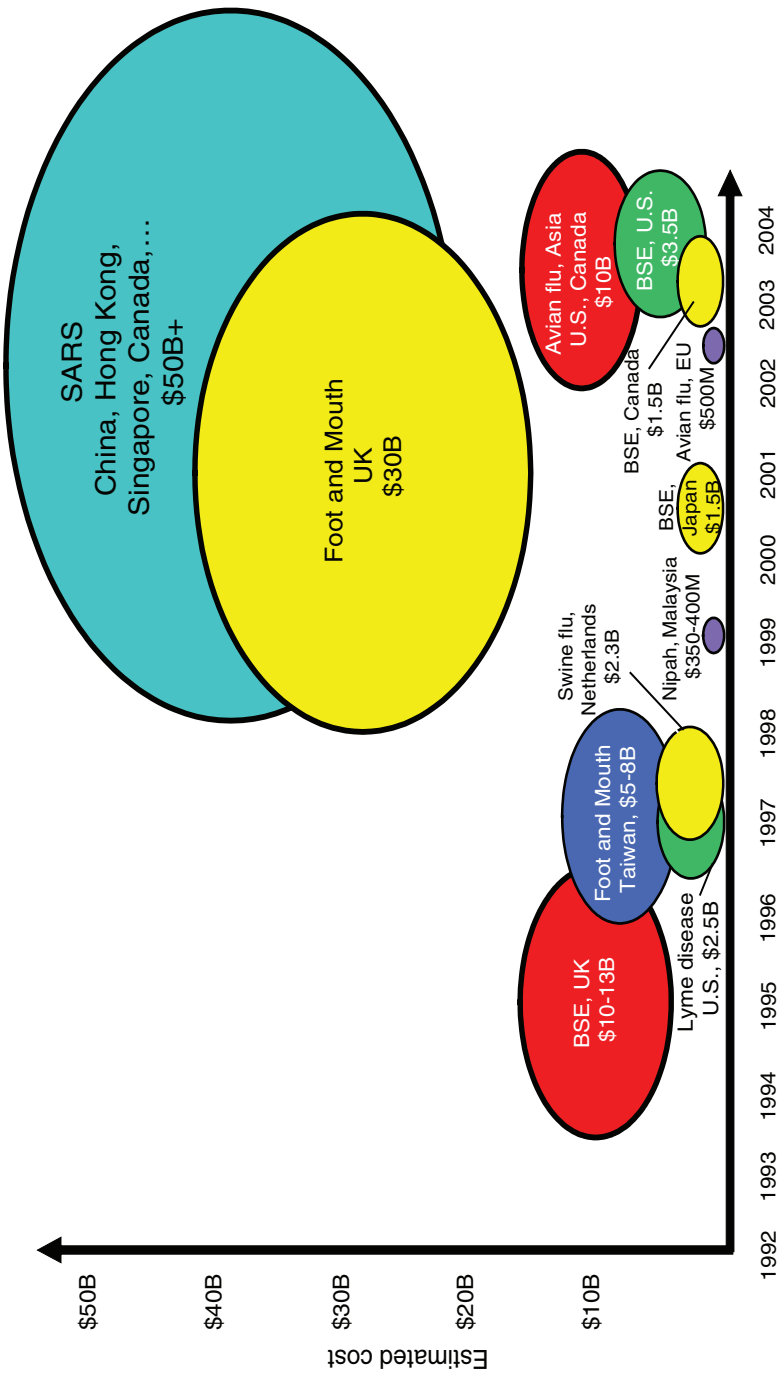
Estimated cost

$50B
$40B
$30B
$20B
$10B

1992
1993
1994
1995
1996
1997
1998
1999
2000
2001
2002
2003
2004

BSE, UK
$10-13B

Lyme disease
U.S., $2.5B

Foot and Mouth
Taiwan, $5-8B

Swine flu,
Netherlands
$2.3B

Nipah, Malaysia
$350-400M

Foot and Mouth
UK
$30B

SARS
China, Hong Kong,
Singapore, Canada,...
$50B+

BSE,
Japan
$1.5B

BSE, Canada
$1.5B

Avian flu, EU
$500M

Avian flu, Asia
U.S., Canada
$10B

BSE, U.S.
$3.5B